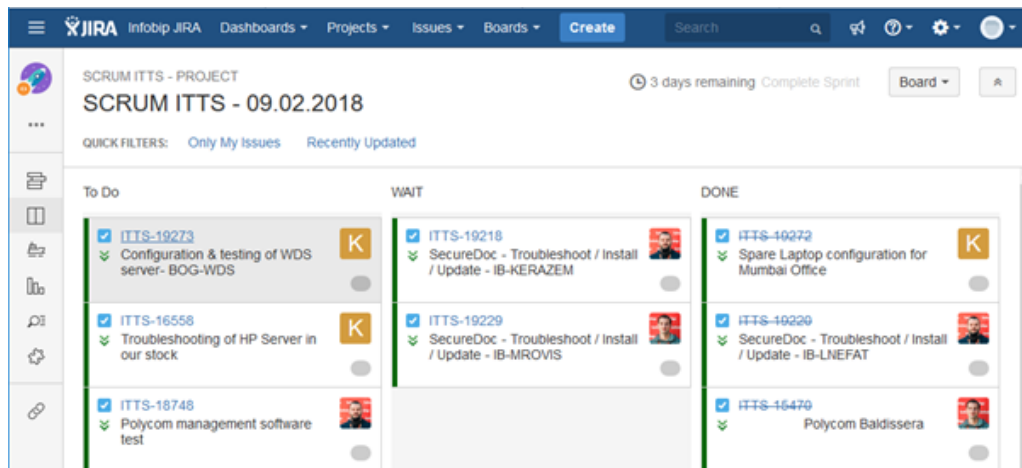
JIRA Infobip JIRA Dashboards Projects Issues Boards Create Search

SCRUM ITTS - PROJECT

SCRUM ITTS - 09.02.2018

3 days remaining Complete Sprint Board

QUICK FILTERS: Only My Issues Recently Updated

To Do

ITTS-19273
Configuration & testing of WDS server- BOG-WDS
K

ITTS-16558
Troubleshooting of HP Server in our stock
K

ITTS-18748
Polycom management software test

WAIT

ITTS-19218
SecureDoc - Troubleshoot / Install / Update - IB-KERAZEM

ITTS-19229
SecureDoc - Troubleshoot / Install / Update - IB-MROVIS

DONE

ITTS-19272
Spare Laptop configuration for Mumbai Office
K

ITTS-19220
SecureDoc - Troubleshoot / Install / Update - IB-LNEFAT

ITTS-15470
Polycom Baldissera